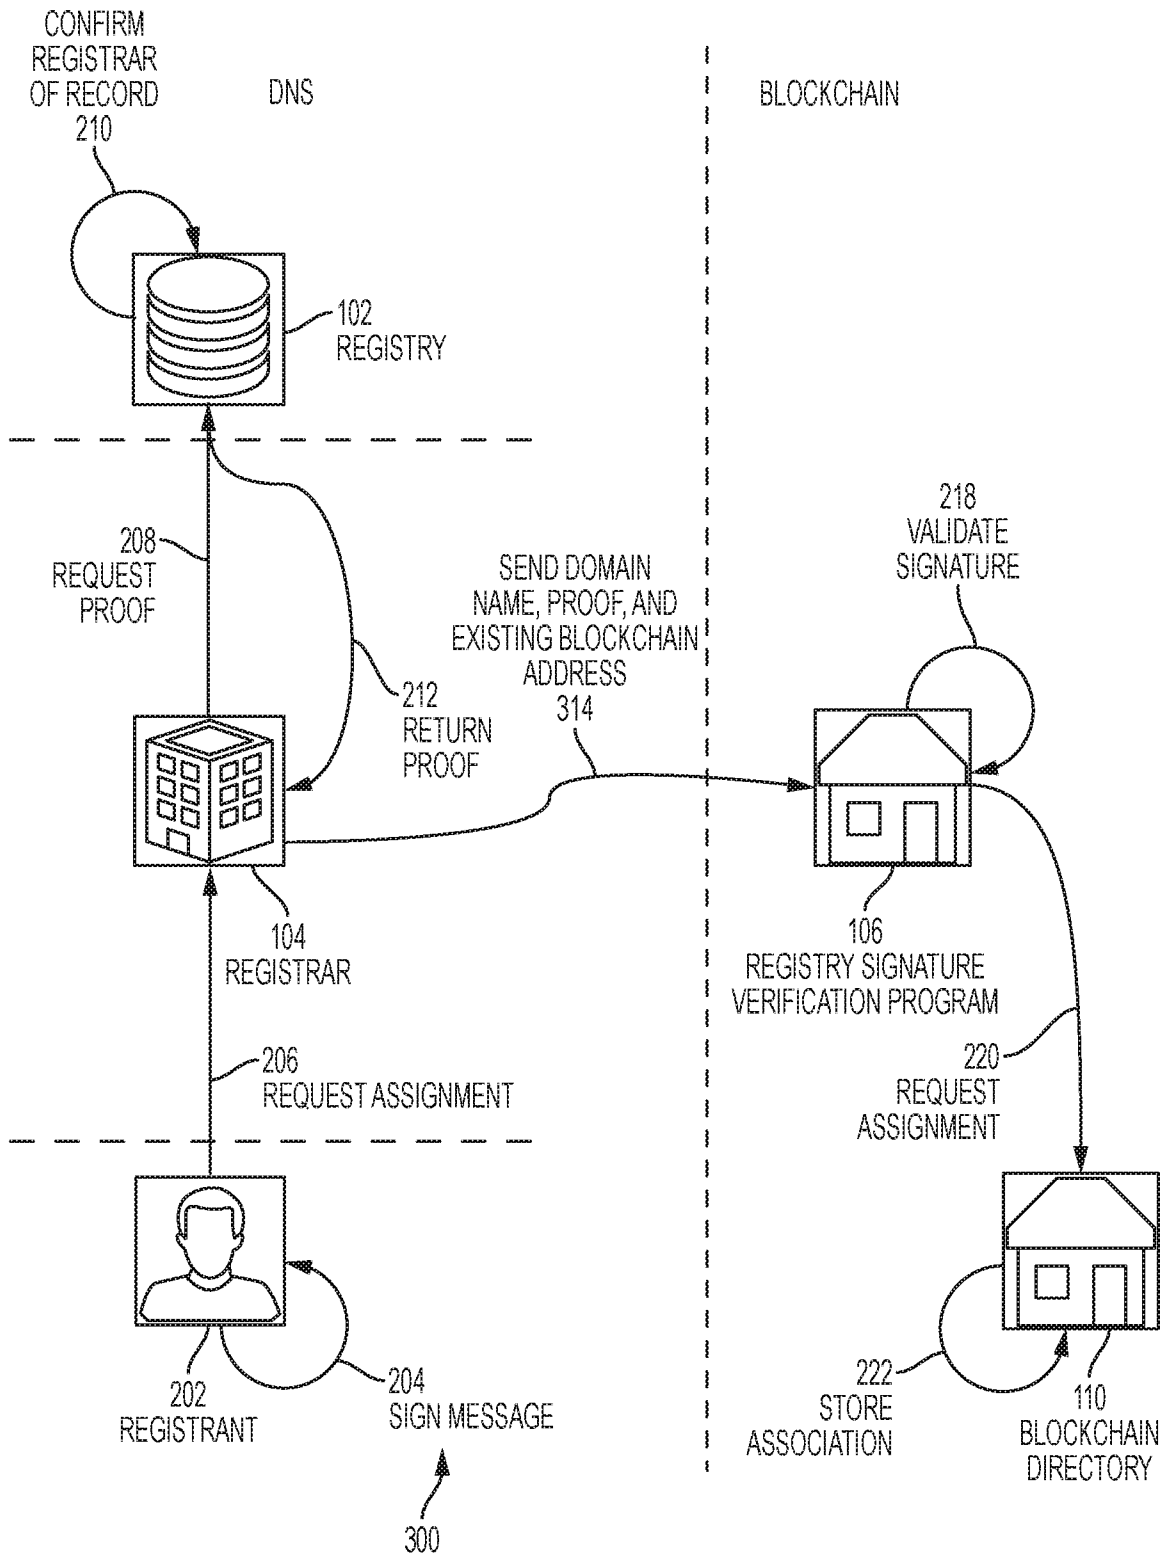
CONFIRM REGISTRAR OF RECORD 210

DNS

BLOCKCHAIN

102 REGISTRY

208 REQUEST PROOF

212 RETURN PROOF

SEND DOMAIN NAME, PROOF, AND EXISTING BLOCKCHAIN ADDRESS 314

218 VALIDATE SIGNATURE

104 REGISTRAR

106 REGISTRY SIGNATURE VERIFICATION PROGRAM

206 REQUEST ASSIGNMENT

220 REQUEST ASSIGNMENT

202 REGISTRANT

204 SIGN MESSAGE

222 STORE ASSOCIATION

110 BLOCKCHAIN DIRECTORY

300